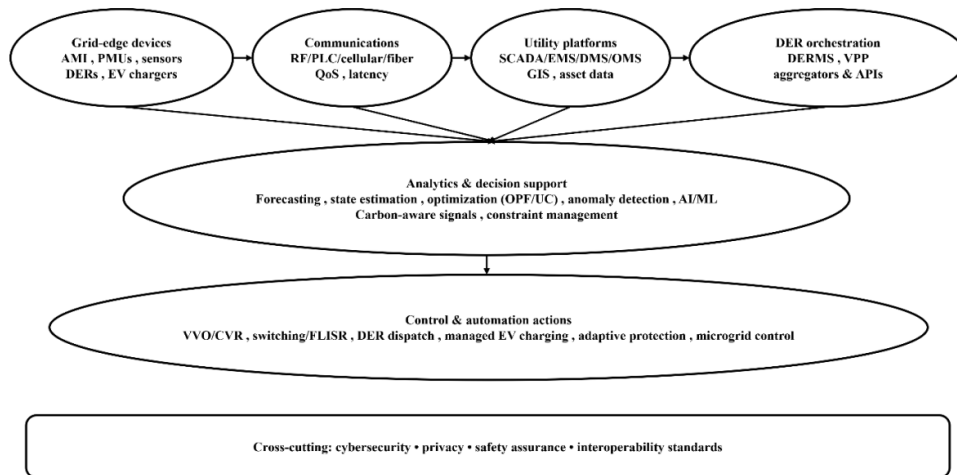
Grid-edge devices
AMI , PMUs , sensors
DERs , EV chargers

Communications
RF/PLC/cellular/fiber
QoS , latency

Utility platforms
SCADA/EMS/DMS/OMS
GIS , asset data

DER orchestration
DERMS , VPP
aggregators & APIs

Analytics & decision support
Forecasting , state estimation , optimization (OPF/UC) , anomaly detection , AI/ML
Carbon-aware signals , constraint management

Control & automation actions
VVO/CVR , switching/FLISR , DER dispatch , managed EV charging , adaptive protection , microgrid control

Cross-cutting: cybersecurity • privacy • safety assurance • interoperability standards